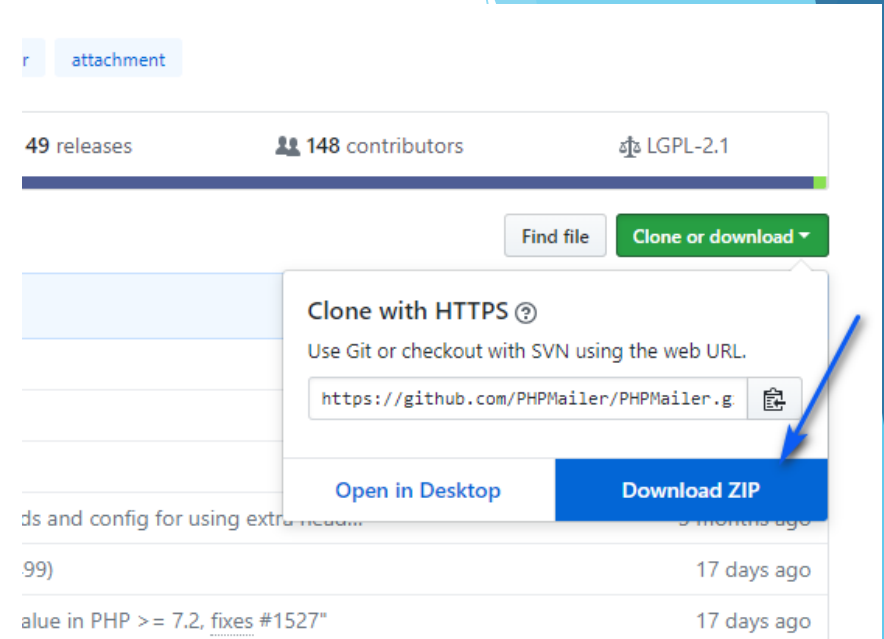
r attachment

49 releases

148 contributors

LGPL-2.1

Find file

Clone or download

Clone with HTTPS

Use Git or checkout with SVN using the web URL.

https://github.com/PHPMailer/PHPMailer.g

Open in Desktop

Download ZIP

ds and config for using extra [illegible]

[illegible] months ago

99)

17 days ago

alue in PHP >= 7.2, fixes #1527"

17 days ago